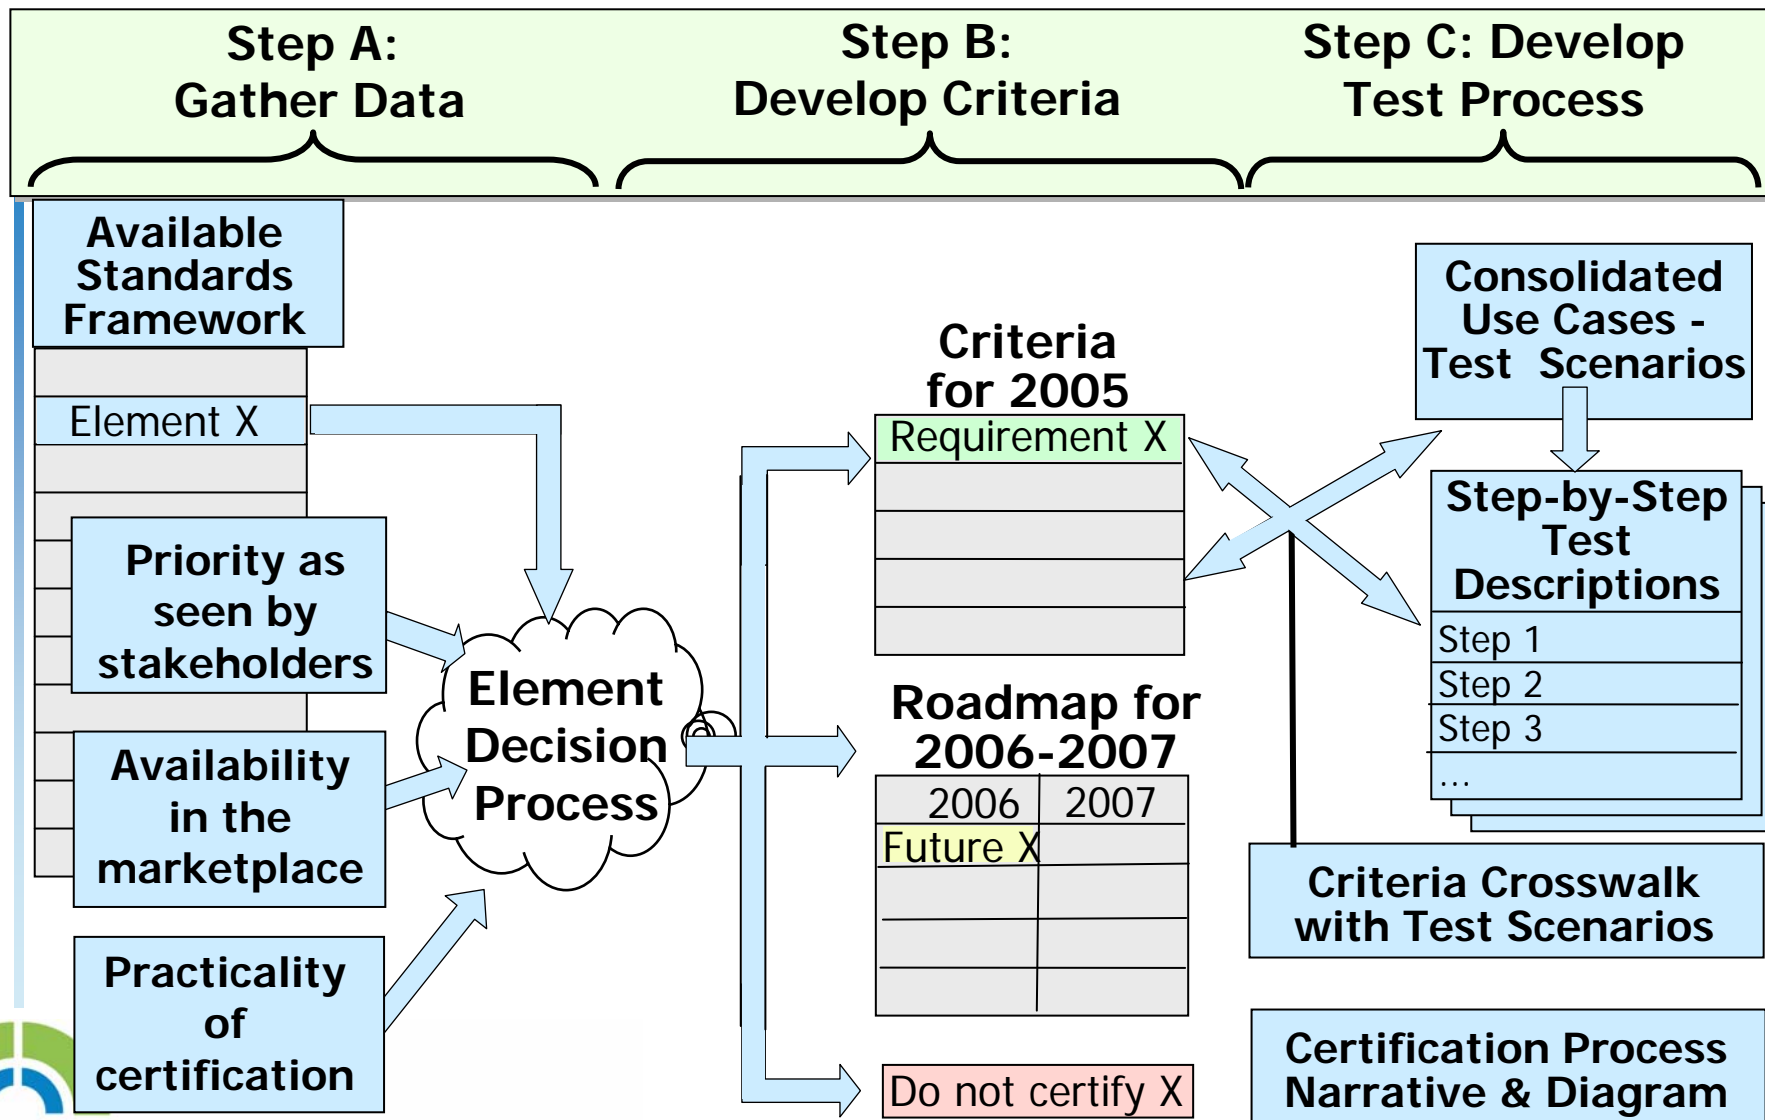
Step A: Gather Data

Step B: Develop Criteria

Step C: Develop Test Process

Available Standards Framework

Element X

Priority as seen by stakeholders

Availability in the marketplace

Practicality of certification

Element Decision Process

Criteria for 2005

Requirement X

Roadmap for 2006-2007

| 2006 | 2007 |
|---|---|
| Future X | |
| | |
| | |
| | |

Do not certify X

Consolidated Use Cases - Test Scenarios

Step-by-Step Test Descriptions

Step 1
Step 2
Step 3
...

Criteria Crosswalk with Test Scenarios

Certification Process Narrative & Diagram